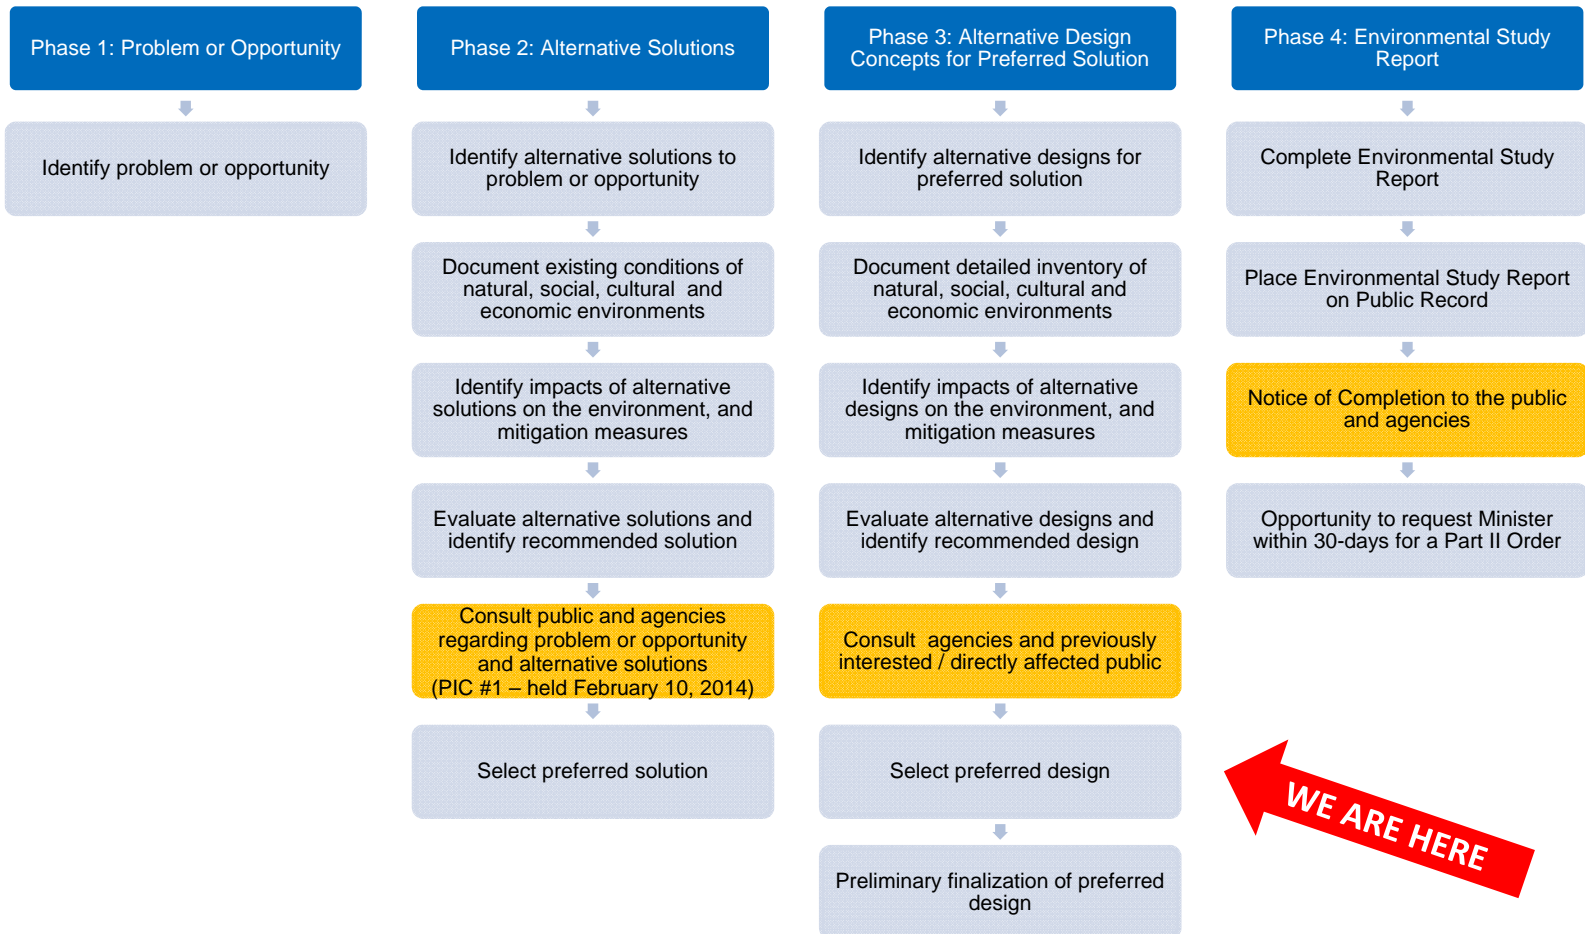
Phase 1: Problem or Opportunity

Identify problem or opportunity

Phase 2: Alternative Solutions

Identify alternative solutions to problem or opportunity

Document existing conditions of natural, social, cultural and economic environments

Identify impacts of alternative solutions on the environment, and mitigation measures

Evaluate alternative solutions and identify recommended solution

Consult public and agencies regarding problem or opportunity and alternative solutions (PIC #1 – held February 10, 2014)

Select preferred solution

Phase 3: Alternative Design Concepts for Preferred Solution

Identify alternative designs for preferred solution

Document detailed inventory of natural, social, cultural and economic environments

Identify impacts of alternative designs on the environment, and mitigation measures

Evaluate alternative designs and identify recommended design

Consult agencies and previously interested / directly affected public

Select preferred design

Preliminary finalization of preferred design

Phase 4: Environmental Study Report

Complete Environmental Study Report

Place Environmental Study Report on Public Record

Notice of Completion to the public and agencies

Opportunity to request Minister within 30-days for a Part II Order

WE ARE HERE